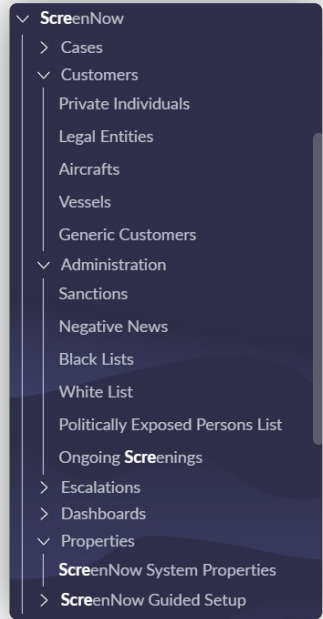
ScreenNow
Cases
Customers
Private Individuals
Legal Entities
Aircrafts
Vessels
Generic Customers
Administration
Sanctions
Negative News
Black Lists
White List
Politically Exposed Persons List
Ongoing Screenings
Escalations
Dashboards
Properties
ScreenNow System Properties
ScreenNow Guided Setup